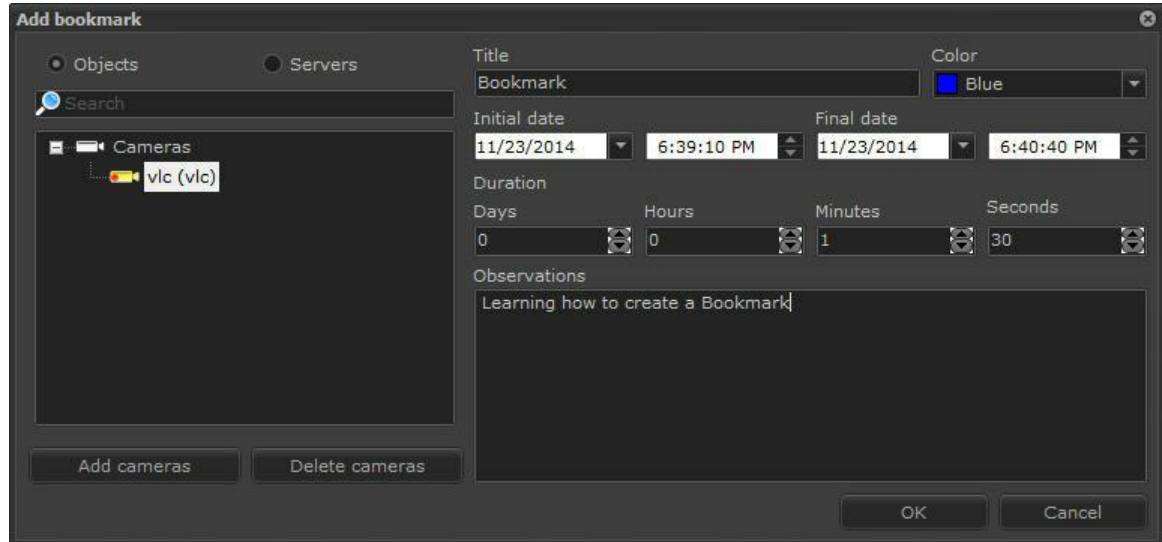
Add bookmark

Objects
Servers

Search

Cameras
vlc (vlc)

Add cameras
Delete cameras

Title
Bookmark

Color
Blue

Initial date
11/23/2014
6:39:10 PM

Final date
11/23/2014
6:40:40 PM

Duration

Days
0

Hours
0

Minutes
1

Seconds
30

Observations
Learning how to create a Bookmark

OK
Cancel